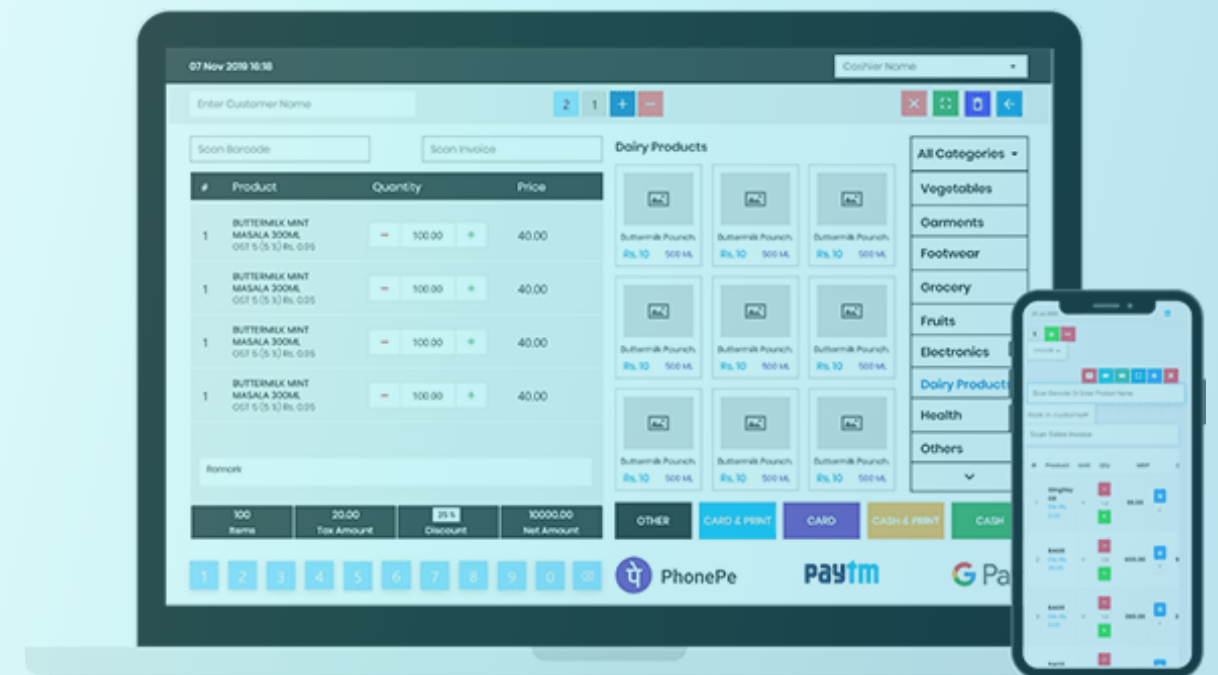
07 Nov 2019 16:18

Cashier Name

Enter Customer Name

2 1 + −

Scan Barcode

Scan Invoice

| # | Product | Quantity | Price |
|---|---|---|---|
| 1 | BUTTERMILK MINT MASALA 300ML GST 5 (5 %) Rs. 0.05 | − 100.00 + | 40.00 |
| 1 | BUTTERMILK MINT MASALA 300ML GST 5 (5 %) Rs. 0.05 | − 100.00 + | 40.00 |
| 1 | BUTTERMILK MINT MASALA 300ML GST 5 (5 %) Rs. 0.05 | − 100.00 + | 40.00 |
| 1 | BUTTERMILK MINT MASALA 300ML GST 5 (5 %) Rs. 0.05 | − 100.00 + | 40.00 |

Remark

100 Items
20.00 Tax Amount
25 % Discount
10000.00 Net Amount

1 2 3 4 5 6 7 8 9 0

Dairy Products

Buttermilk Pounch Rs. 10 500 ML
Buttermilk Pounch Rs. 10 500 ML
Buttermilk Pounch Rs. 10 500 ML
Buttermilk Pounch Rs. 10 500 ML
Buttermilk Pounch Rs. 10 500 ML
Buttermilk Pounch Rs. 10 500 ML
Buttermilk Pounch Rs. 10 500 ML
Buttermilk Pounch Rs. 10 500 ML
Buttermilk Pounch Rs. 10 500 ML

OTHER
CARD & PRINT
CARD
CASH & PRINT
CASH

PhonePe
Paytm
G Pa

All Categories
Vegetables
Garments
Footwear
Grocery
Fruits
Electronics
Dairy Products
Health
Others

Scan Barcode Or Enter Product Name
Walk In Customer
Scan Sales Invoice
# Product Unit Qty MRP
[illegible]